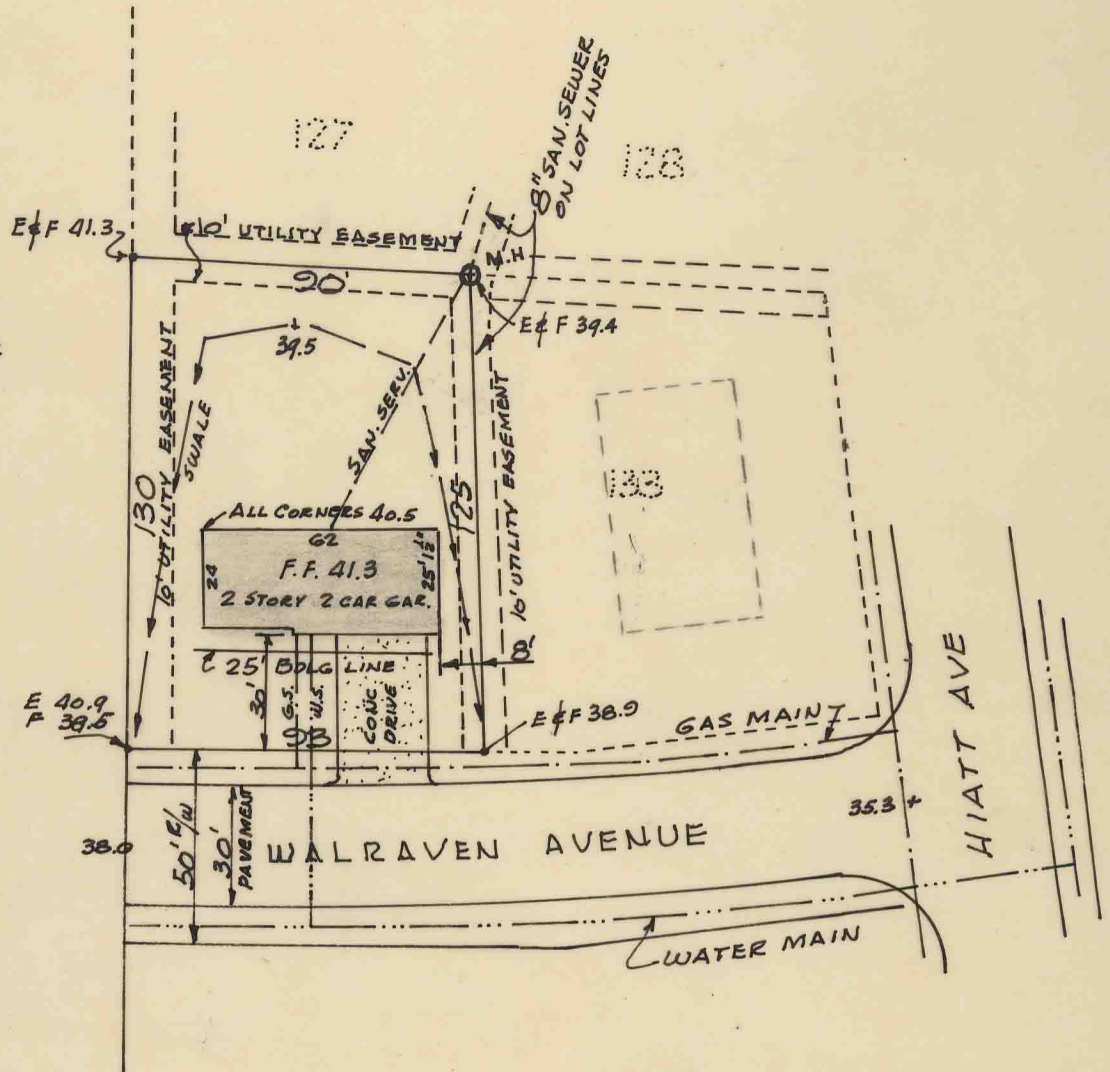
127

128

8" SAN. SEWER ON LOT LINES

E&F 41.3

10' UTILITY EASEMENT

M.H.

90'

E&F 39.4

39.5

10' UTILITY EASEMENT

SWALE

SAN. SERV.

10' UTILITY EASEMENT

130

125

133

ALL CORNERS 40.5

62

24

F.F. 41.3

2 STORY 2 CAR GAR.

25' 15"

℄ 25' BLDG LINE

8'

E 40.9
F 38.5

30'

G.S.

W.S.

CONC. DRIVE

93

E&F 38.9

GAS MAIN

HIATT AVE

35.3 +

38.0

50' R/W

30' PAVEMENT

WALRAVEN AVENUE

WATER MAIN